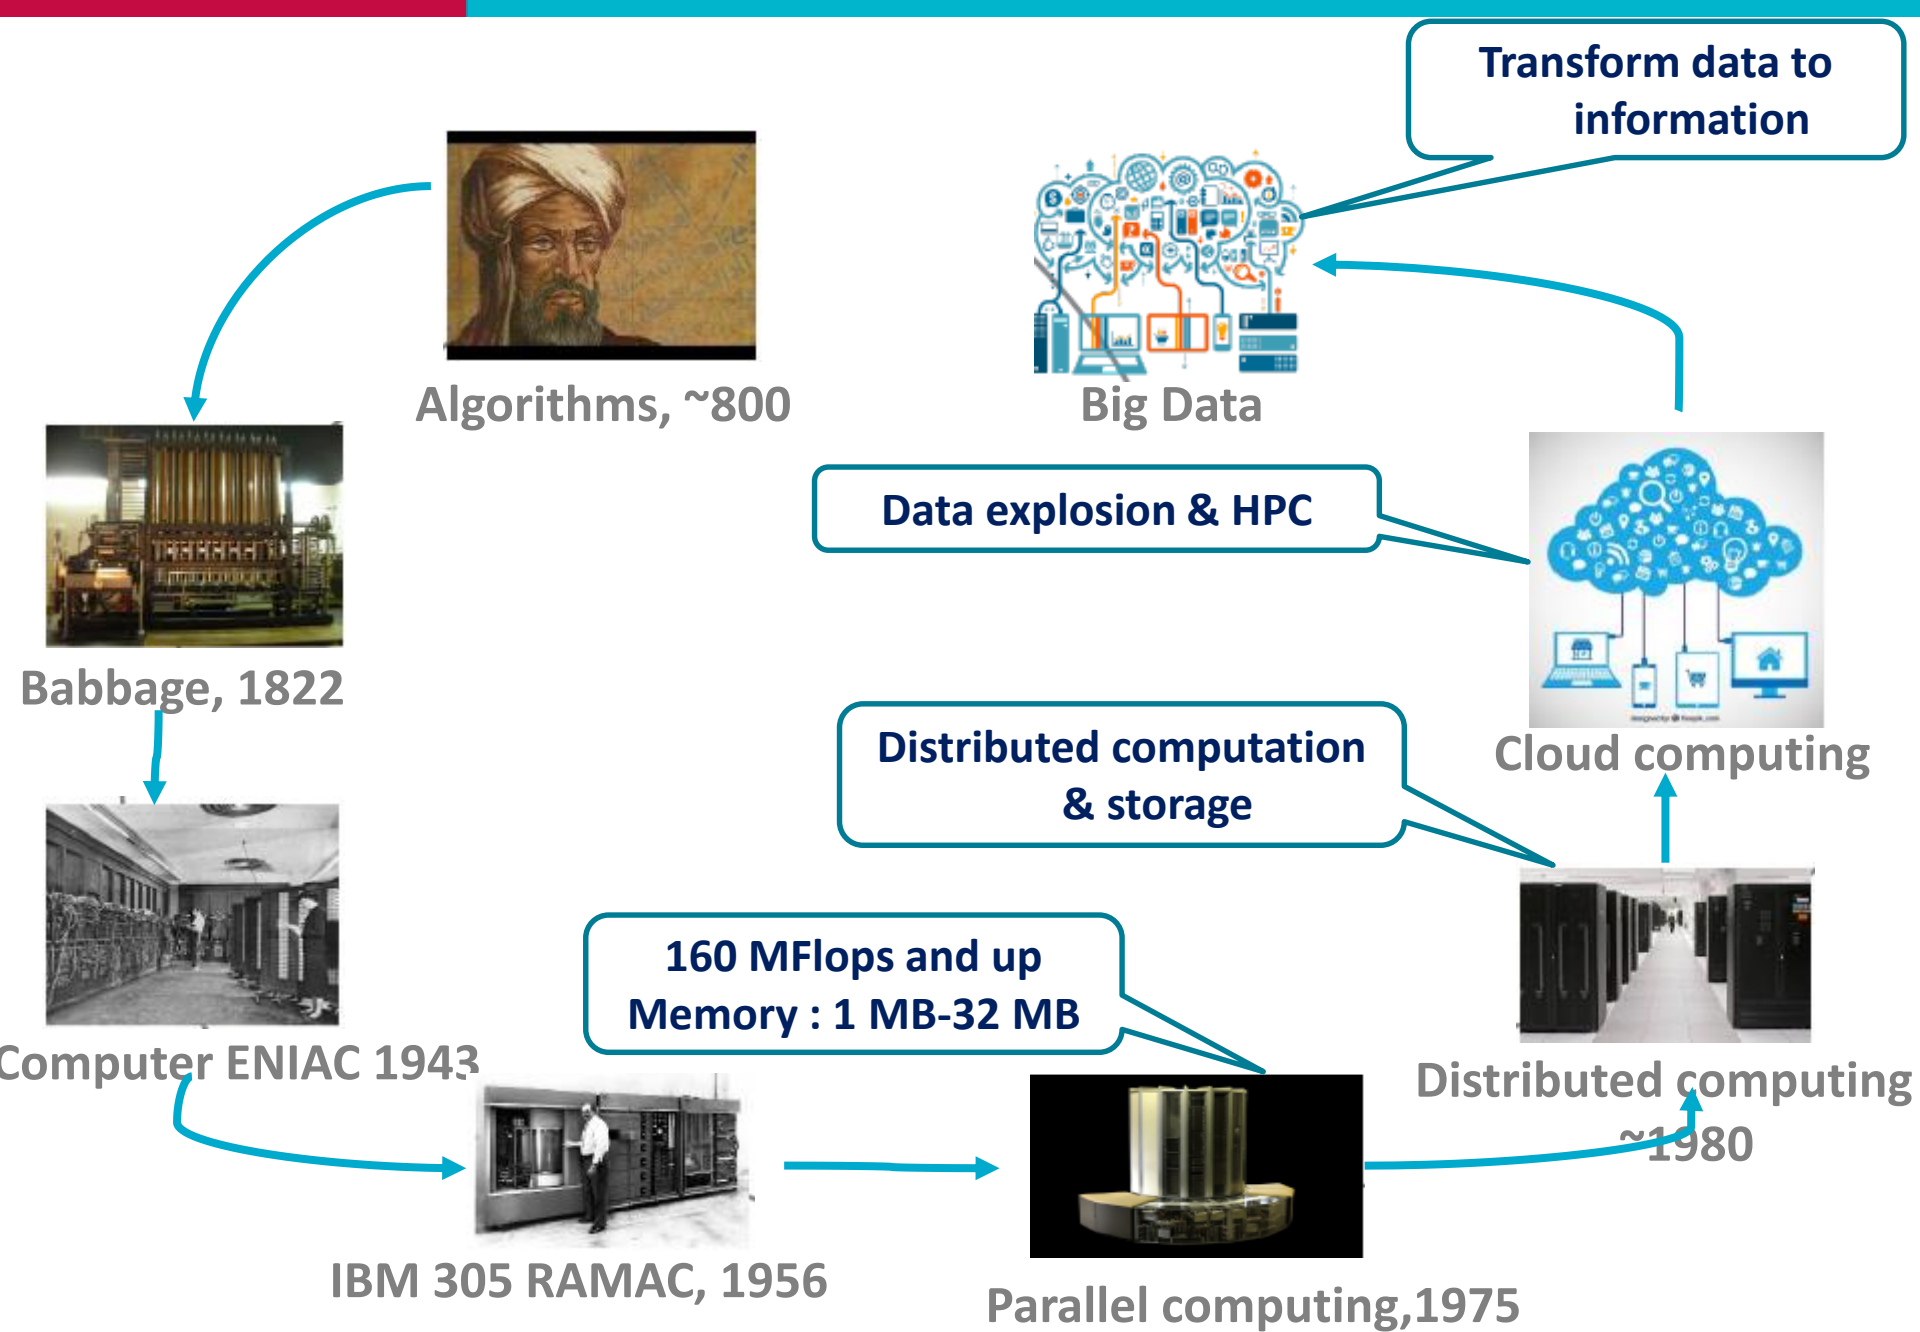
Transform data to information

Algorithms, ~800

Big Data

Data explosion & HPC

Babbage, 1822

Cloud computing

Distributed computation & storage

Computer ENIAC 1943

160 MFlops and up
Memory : 1 MB-32 MB

Distributed computing ~1980

IBM 305 RAMAC, 1956

Parallel computing,1975